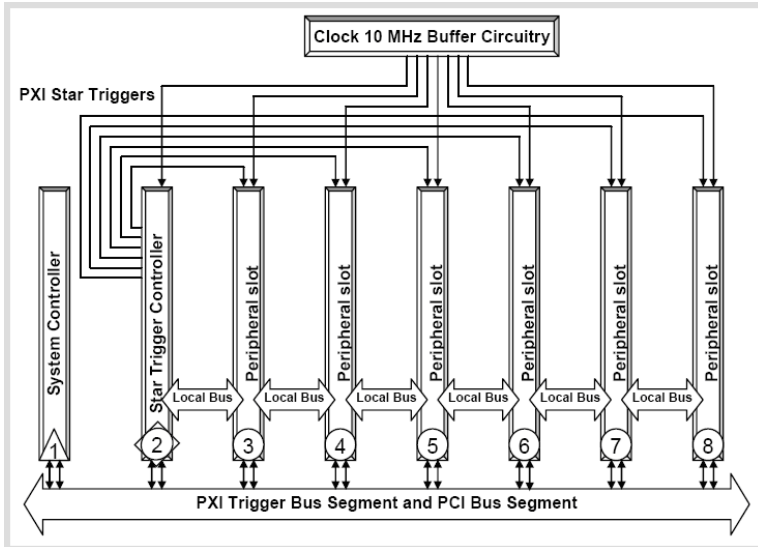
Clock 10 MHz Buffer Circuitry

PXI Star Triggers

System Controller

Star Trigger Controller

Peripheral slot

Peripheral slot

Peripheral slot

Peripheral slot

Peripheral slot

Peripheral slot

Local Bus

Local Bus

Local Bus

Local Bus

Local Bus

Local Bus

1

2

3

4

5

6

7

8

PXI Trigger Bus Segment and PCI Bus Segment